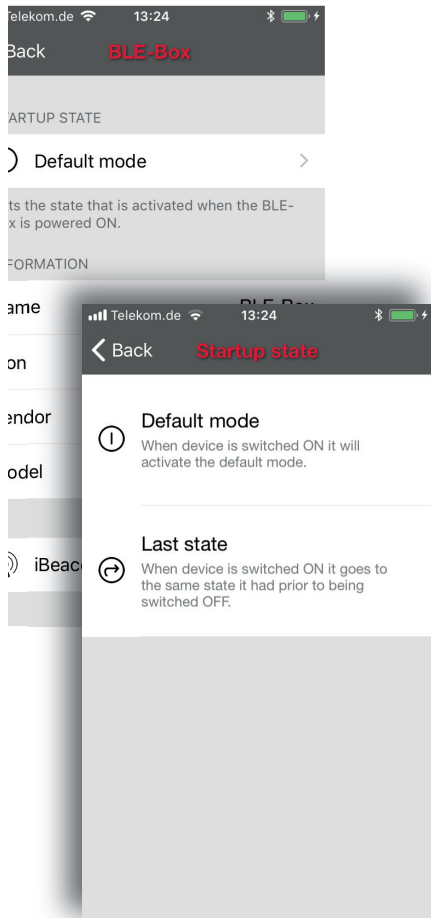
elekom.de 13:24

Back BLE-Box

ARTUP STATE

Default mode

ts the state that is activated when the BLE-x is powered ON.

FORMATION

ame BLE-Box

on

endor

odel

iBeac

Telekom.de 13:24

Back Startup state

Default mode

When device is switched ON it will activate the default mode.

Last state

When device is switched ON it goes to the same state it had prior to being switched OFF.